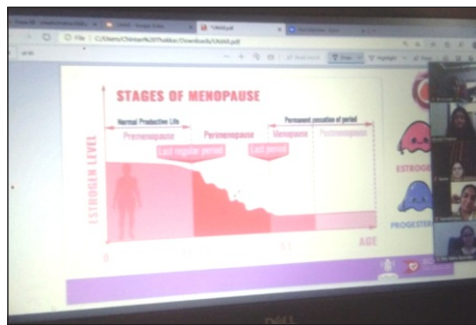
File C:/Users/Chintan%20Thakkar/Downloads/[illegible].pdf

STAGES OF MENOPAUSE

Normal Productive Life

Permanent cessation of period

Premenopause

Perimenopause

Menopause

Postmenopause

Last regular period

Last period

ESTROGEN LEVEL

AGE

ESTROGEN

PROGESTERONE

DELL